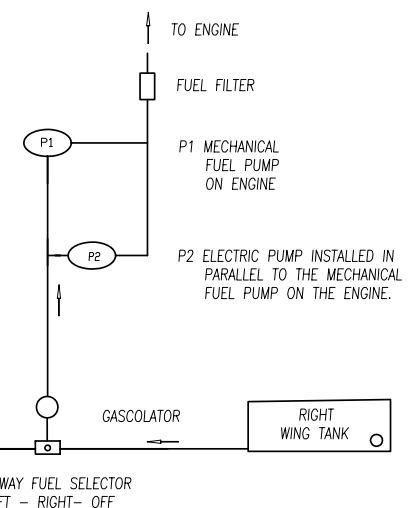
TO ENGINE

FUEL FILTER

P1

P1 MECHANICAL FUEL PUMP ON ENGINE

P2

P2 ELECTRIC PUMP INSTALLED IN PARALLEL TO THE MECHANICAL FUEL PUMP ON THE ENGINE.

GASCOLATOR

RIGHT WING TANK

WAY FUEL SELECTOR
FT – RIGHT– OFF